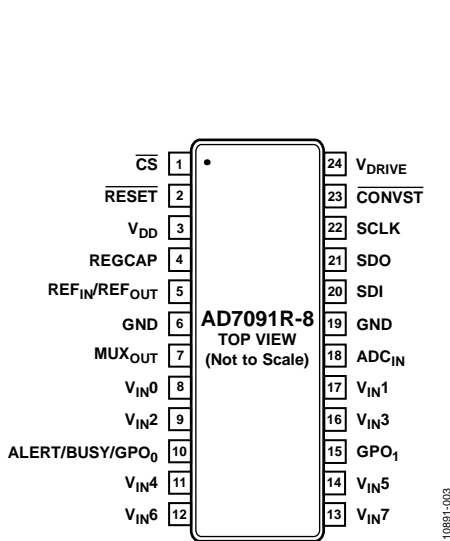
$\overline{CS}$ 1
$\overline{RESET}$ 2
$V_{DD}$ 3
REGCAP 4
$REF_{IN}/REF_{OUT}$ 5
GND 6
$MUX_{OUT}$ 7
$V_{IN}0$ 8
$V_{IN}2$ 9
$ALERT/BUSY/GPO_0$ 10
$V_{IN}4$ 11
$V_{IN}6$ 12

AD7091R-8
TOP VIEW
(Not to Scale)

24 $V_{DRIVE}$
23 $\overline{CONVST}$
22 SCLK
21 SDO
20 SDI
19 GND
18 $ADC_{IN}$
17 $V_{IN}1$
16 $V_{IN}3$
15 $GPO_1$
14 $V_{IN}5$
13 $V_{IN}7$

10891-003